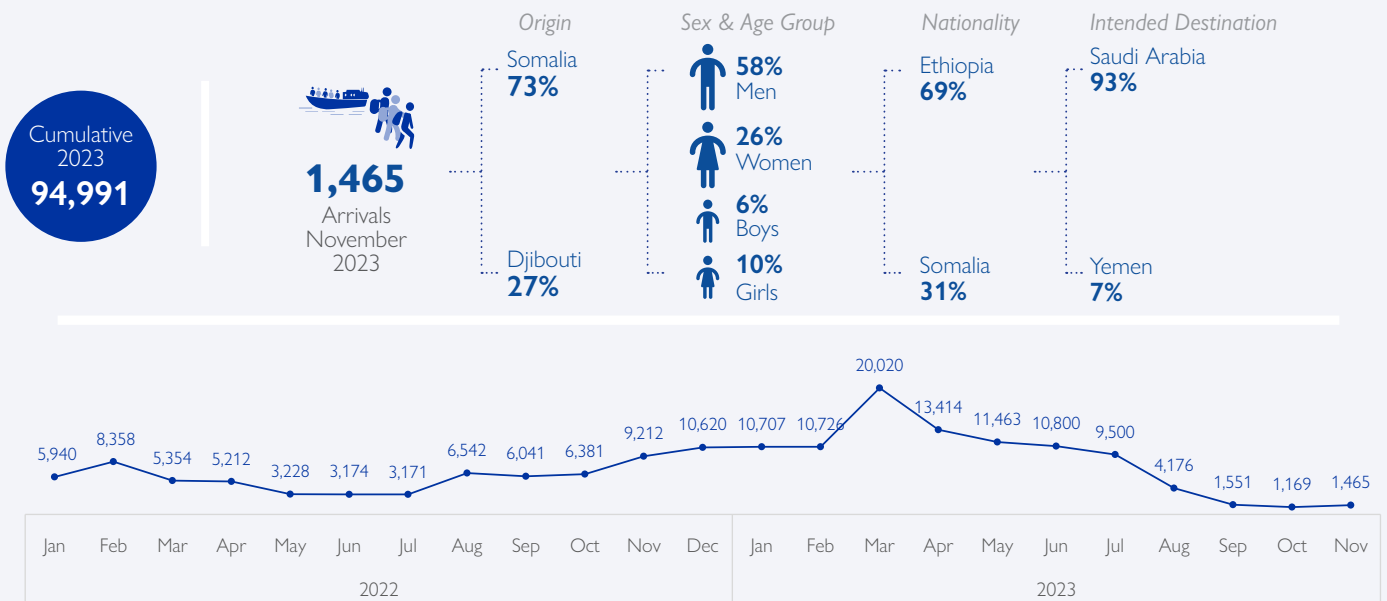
Cumulative 2023
94,991

1,465
Arrivals
November
2023

Origin
Somalia
73%
Djibouti
27%

Sex & Age Group
58%
Men
26%
Women
6%
Boys
10%
Girls

Nationality
Ethiopia
69%
Somalia
31%

Intended Destination
Saudi Arabia
93%
Yemen
7%

5,940 8,358 5,354 5,212 3,228 3,174 3,171 6,542 6,041 6,381 9,212 10,620 10,707 10,726 20,020 13,414 11,463 10,800 9,500 4,176 1,551 1,169 1,465

Jan Feb Mar Apr May Jun Jul Aug Sep Oct Nov Dec Jan Feb Mar Apr May Jun Jul Aug Sep Oct Nov

2022
2023